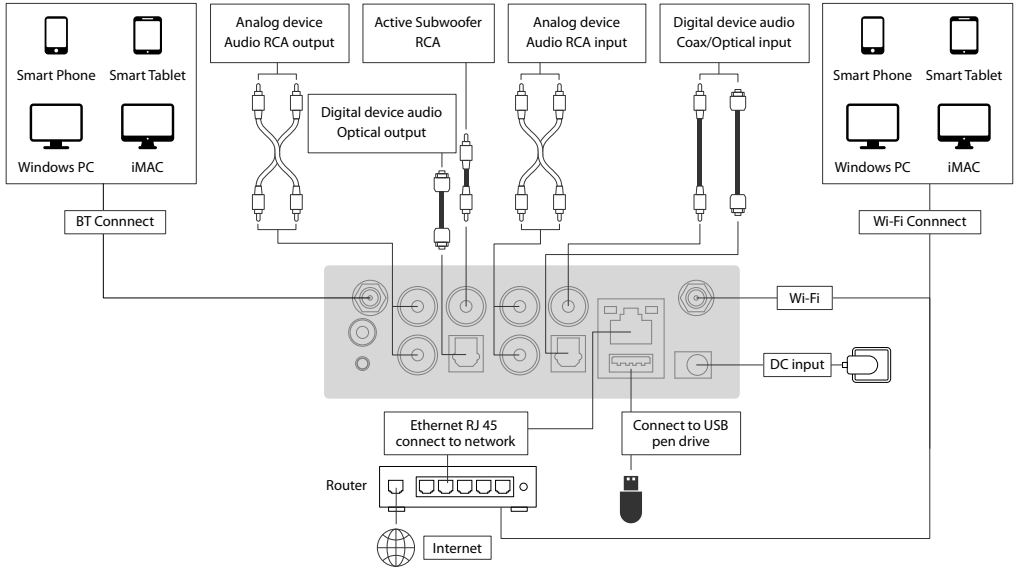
Smart Phone
Smart Tablet
Windows PC
iMAC

Analog device
Audio RCA output

Active Subwoofer
RCA

Analog device
Audio RCA input

Digital device audio
Coax/Optical input

Smart Phone
Smart Tablet
Windows PC
iMAC

Digital device audio
Optical output

BT Connnect

Wi-Fi Connnect

Wi-Fi

DC input

Ethernet RJ 45
connect to network

Connect to USB
pen drive

Router

Internet